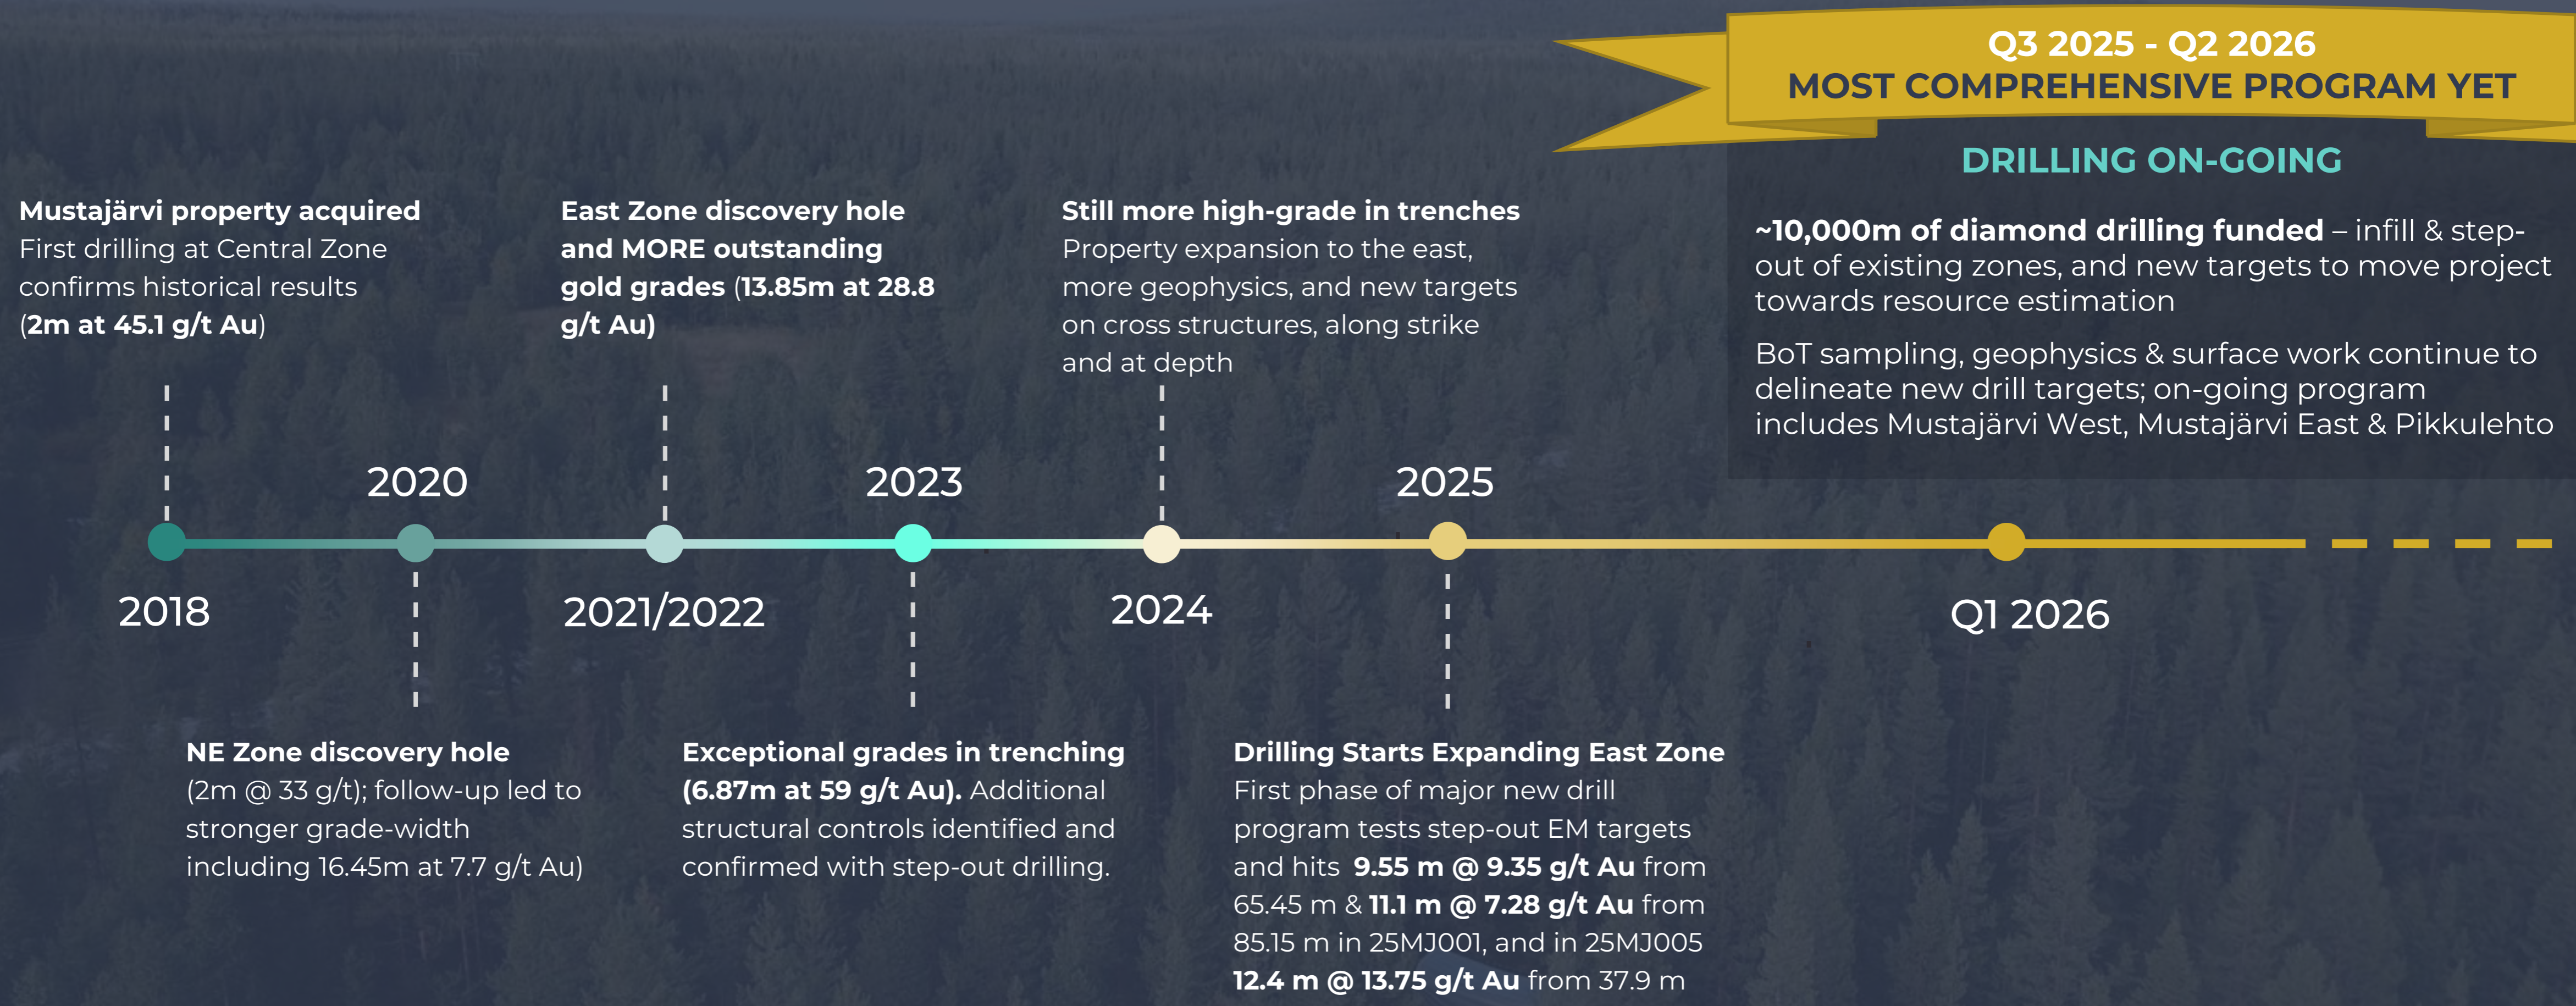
Q3 2025 - Q2 2026
MOST COMPREHENSIVE PROGRAM YET

DRILLING ON-GOING

~10,000m of diamond drilling funded – infill & step-out of existing zones, and new targets to move project towards resource estimation

BoT sampling, geophysics & surface work continue to delineate new drill targets; on-going program includes Mustajärvi West, Mustajärvi East & Pikkulehto

Mustajärvi property acquired
First drilling at Central Zone confirms historical results (2m at 45.1 g/t Au)

East Zone discovery hole and MORE outstanding gold grades (13.85m at 28.8 g/t Au)

Still more high-grade in trenches
Property expansion to the east, more geophysics, and new targets on cross structures, along strike and at depth

2020

2023

2025

2018

2021/2022

2024

Q1 2026

NE Zone discovery hole
(2m @ 33 g/t); follow-up led to stronger grade-width including 16.45m at 7.7 g/t Au)

Exceptional grades in trenching (6.87m at 59 g/t Au). Additional structural controls identified and confirmed with step-out drilling.

Drilling Starts Expanding East Zone
First phase of major new drill program tests step-out EM targets and hits 9.55 m @ 9.35 g/t Au from 65.45 m & 11.1 m @ 7.28 g/t Au from 85.15 m in 25MJ001, and in 25MJ005 12.4 m @ 13.75 g/t Au from 37.9 m